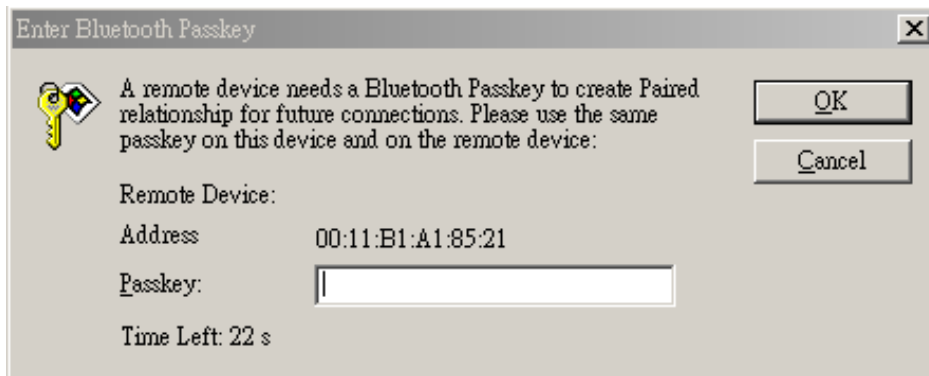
Enter Bluetooth Passkey

×

A remote device needs a Bluetooth Passkey to create Paired relationship for future connections. Please use the same passkey on this device and on the remote device:

OK

Cancel

Remote Device:

Address 00:11:B1:A1:85:21

Passkey:

Time Left: 22 s